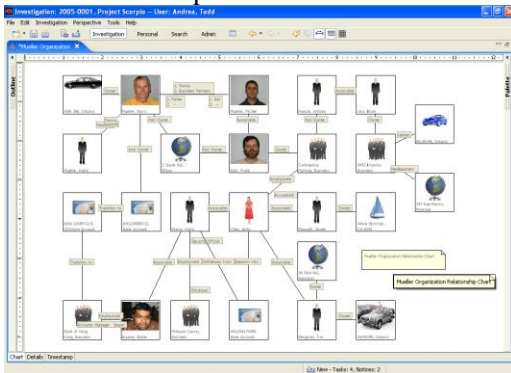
Investigation: 2005-0001, Project Scarpio -- User: Andrea, Tedd

File Edit Investigation Perspective Tools Help

Investigation Personal Search Admin

*Mueller Organization

Outline

Palette

Mueller Organization Relationship Chart

Mueller Organization Relationship Chart

Chart Details Timestamp

New - Tasks: 4, Notices: 2